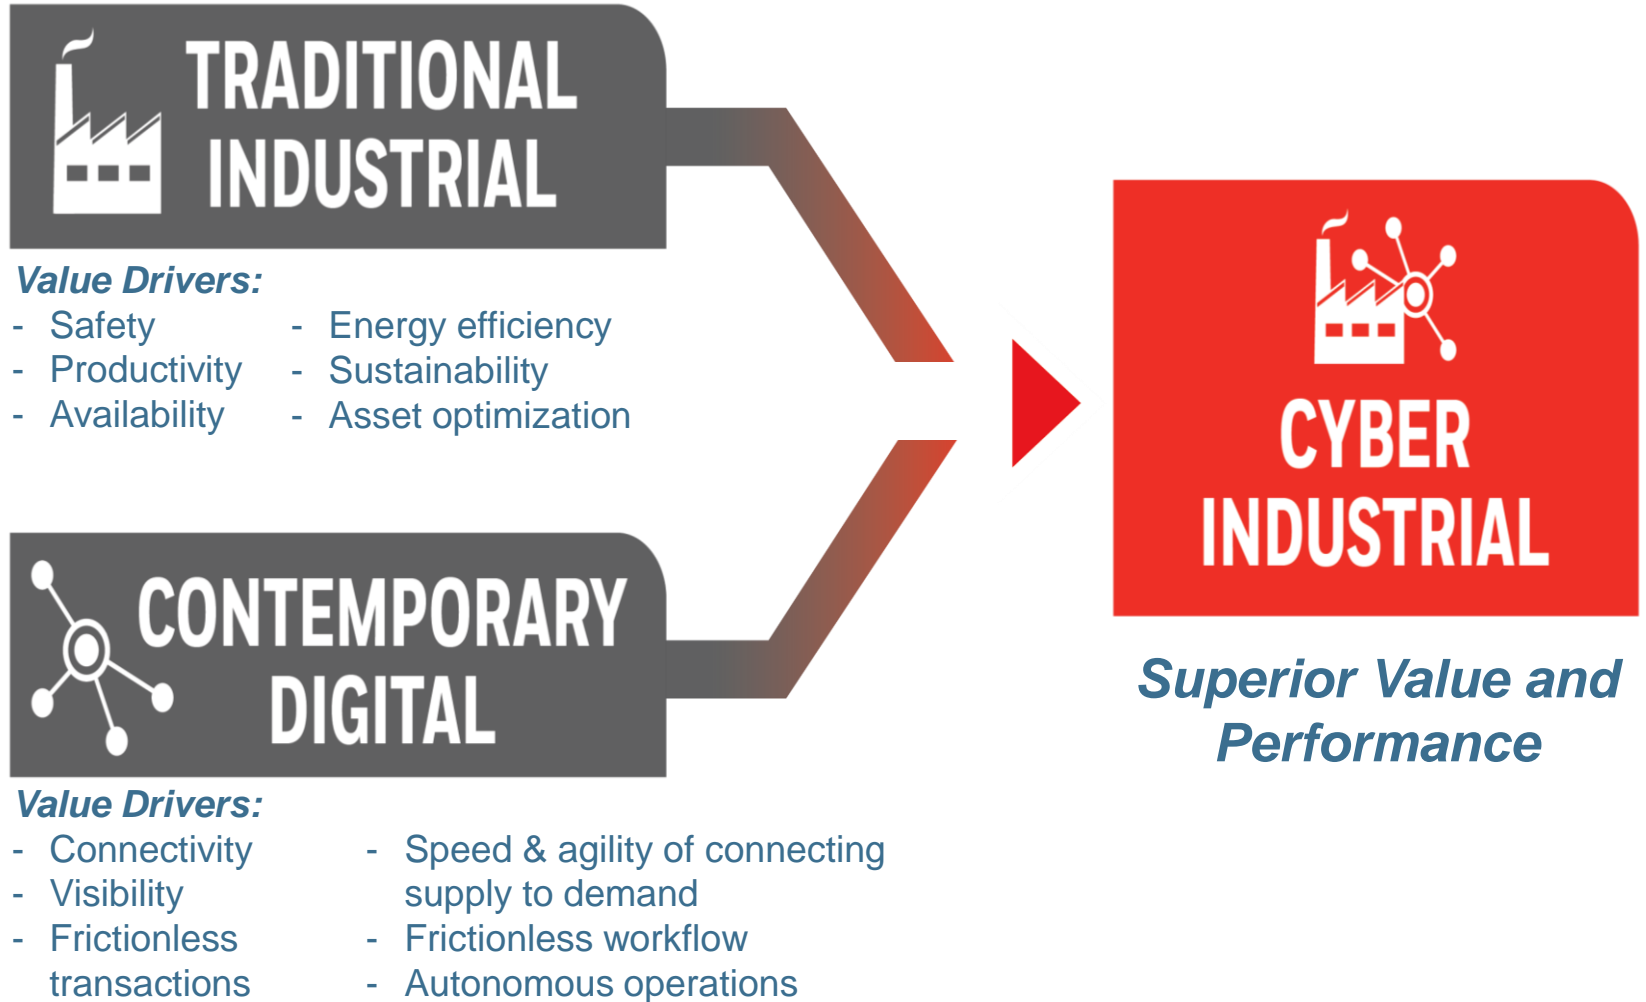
TRADITIONAL INDUSTRIAL

Value Drivers:
- Safety
- Productivity
- Availability

- Energy efficiency
- Sustainability
- Asset optimization

CONTEMPORARY DIGITAL

Value Drivers:
- Connectivity
- Visibility
- Frictionless transactions

- Speed & agility of connecting supply to demand
- Frictionless workflow
- Autonomous operations

CYBER INDUSTRIAL

Superior Value and Performance